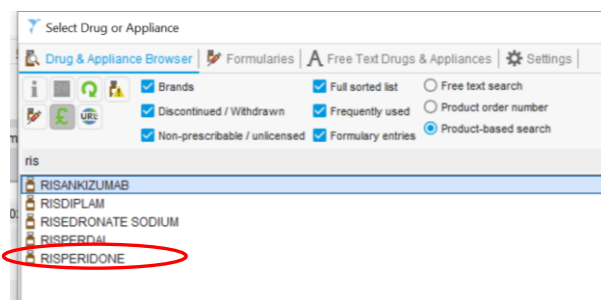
Select Drug or Appliance

Drug & Appliance Browser | Formularies | Free Text Drugs & Appliances | Settings

Brands
Discontinued / Withdrawn
Non-prescribable / unlicensed
Full sorted list
Frequently used
Formulary entries
Free text search
Product order number
Product-based search

ris

RISANKIZUMAB
RISDIPLAM
RISEDRONATE SODIUM
RISPERDAL
RISPERIDONE